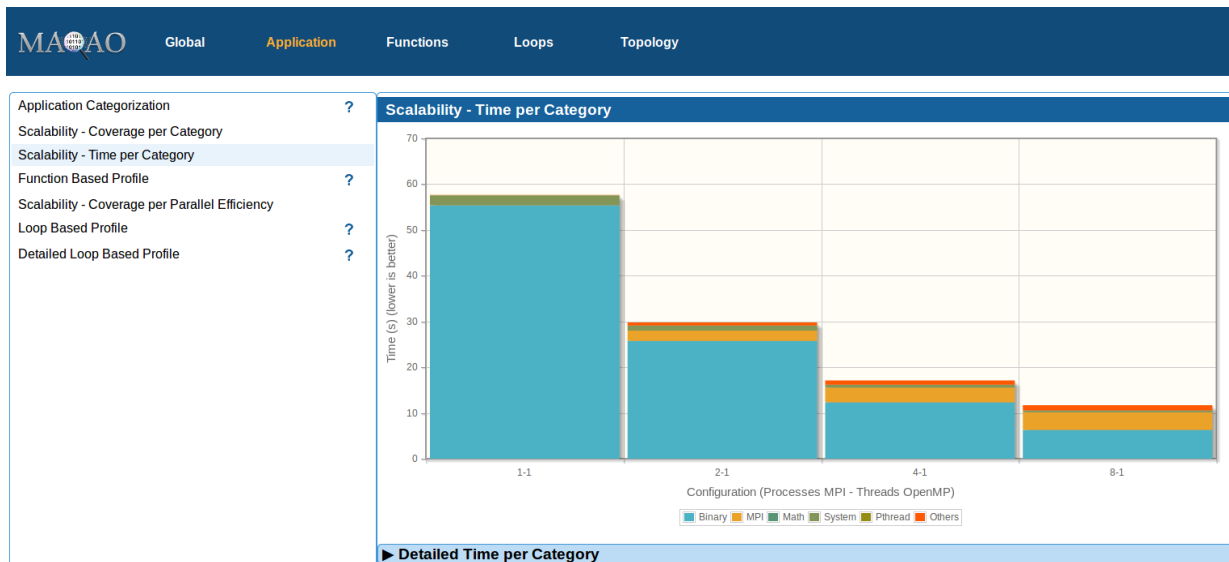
MAQAO Global Application Functions Loops Topology

Application Categorization ?
Scalability - Coverage per Category
Scalability - Time per Category
Function Based Profile ?
Scalability - Coverage per Parallel Efficiency
Loop Based Profile ?
Detailed Loop Based Profile ?

Scalability - Time per Category

70
60
50
40
30
20
10
0

Time (s) (lower is better)

1-1
2-1
4-1
8-1

Configuration (Processes MPI - Threads OpenMP)

Binary MPI Math System Pthread Others

▶ Detailed Time per Category